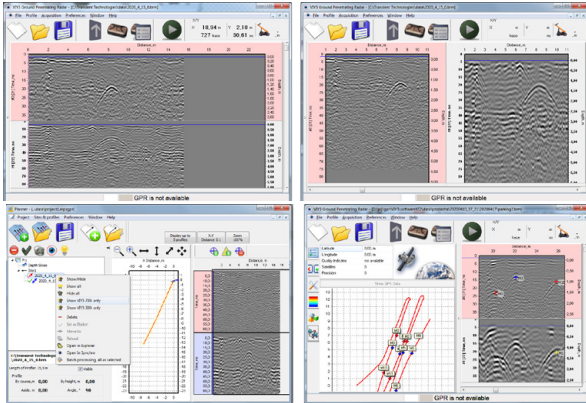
KV1 Ground Penetrating Radar - [C:\Transient Technologies\data\2020_4_15_8.kdm]

File Profile Acquisition Preferences Window Help

X 18,94 m 727 trace Y 2,18 m 30,61 ns

Distance, m

GPR is not available

KV1 Ground Penetrating Radar - [C:\Transient Technologies\data\2020_4_11.kdm]

File Profile Acquisition Preferences Window Help

Distance, m

GPR is not available

Planner - [...\projects\...project]

Project View & profiles Preferences Window Help

Shadow up to 3 profiles

Zoom 100 %

Depth Slices

Show/Hide

Show all

Hide all

Show sEYE 2D only

Show sEYE 3D only

Delete

Reload

Open in Explorer

Open in Synchro

Batch processing, all as selected

Length of Profiler, m

Profile

Bt hours, m 0,00

Axial, m 0,00

Bt Height, m 0,00

Angle, ° 90

Visible

Distance, m

KV1 Ground Penetrating Radar - [...]

File Profile Acquisition Preferences Window Help

Latitude 0,00 m

Longitude 0,00 m

Quality indicator not available

Satellites 0

Precision 0

Distance, m

GPR is not available